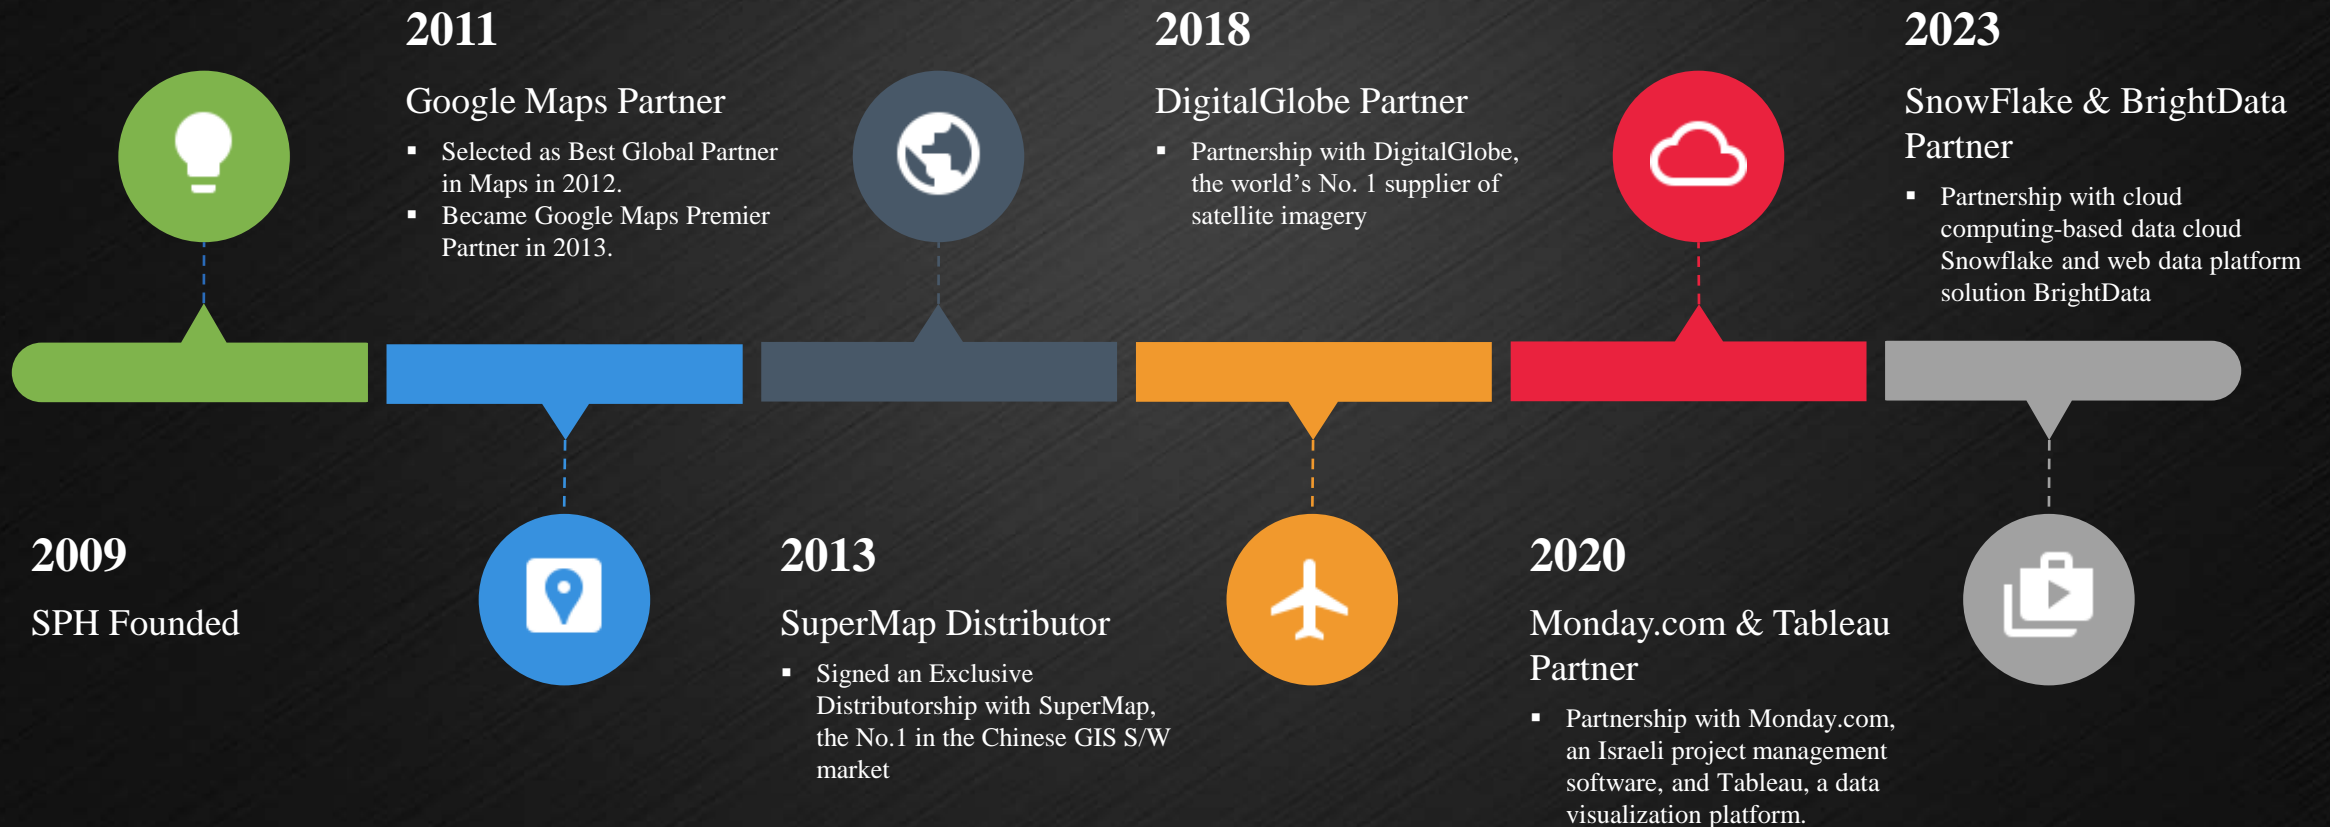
2009

SPH Founded

2011

Google Maps Partner

- Selected as Best Global Partner in Maps in 2012.
- Became Google Maps Premier Partner in 2013.

2013

SuperMap Distributor

- Signed an Exclusive Distributorship with SuperMap, the No.1 in the Chinese GIS S/W market

2018

DigitalGlobe Partner

- Partnership with DigitalGlobe, the world’s No. 1 supplier of satellite imagery

2020

Monday.com & Tableau Partner

- Partnership with Monday.com, an Israeli project management software, and Tableau, a data visualization platform.

2023

SnowFlake & BrightData Partner

- Partnership with cloud computing-based data cloud Snowflake and web data platform solution BrightData